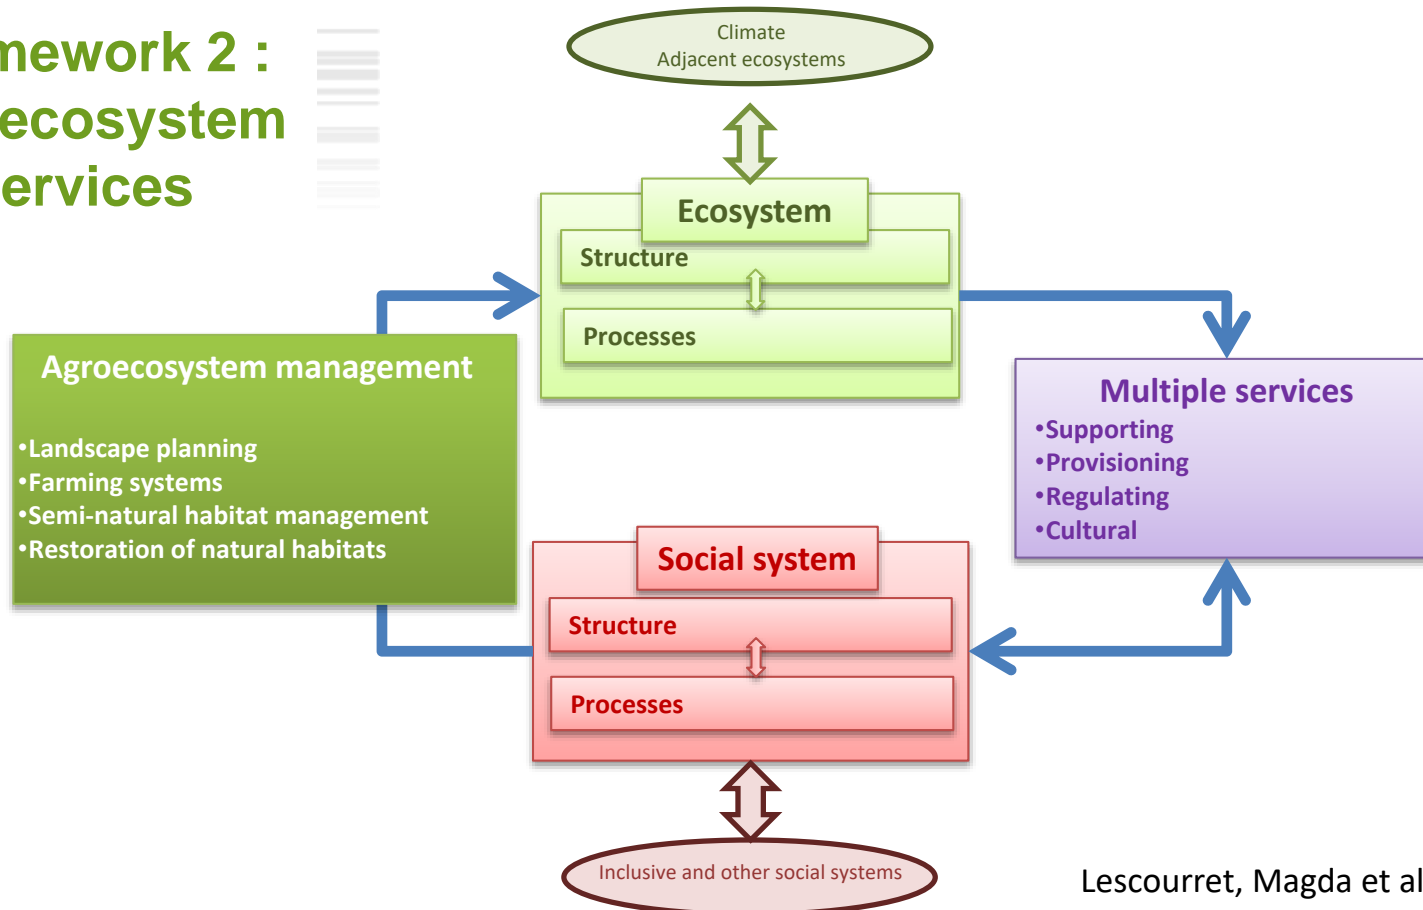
mework 2 :
ecosystem
ervices

Climate
Adjacent ecosystems

Ecosystem
Structure
Processes

Agroecosystem management
•Landscape planning
•Farming systems
•Semi-natural habitat management
•Restoration of natural habitats

Multiple services
•Supporting
•Provisioning
•Regulating
•Cultural

Social system
Structure
Processes

Inclusive and other social systems

Lescourret, Magda et al